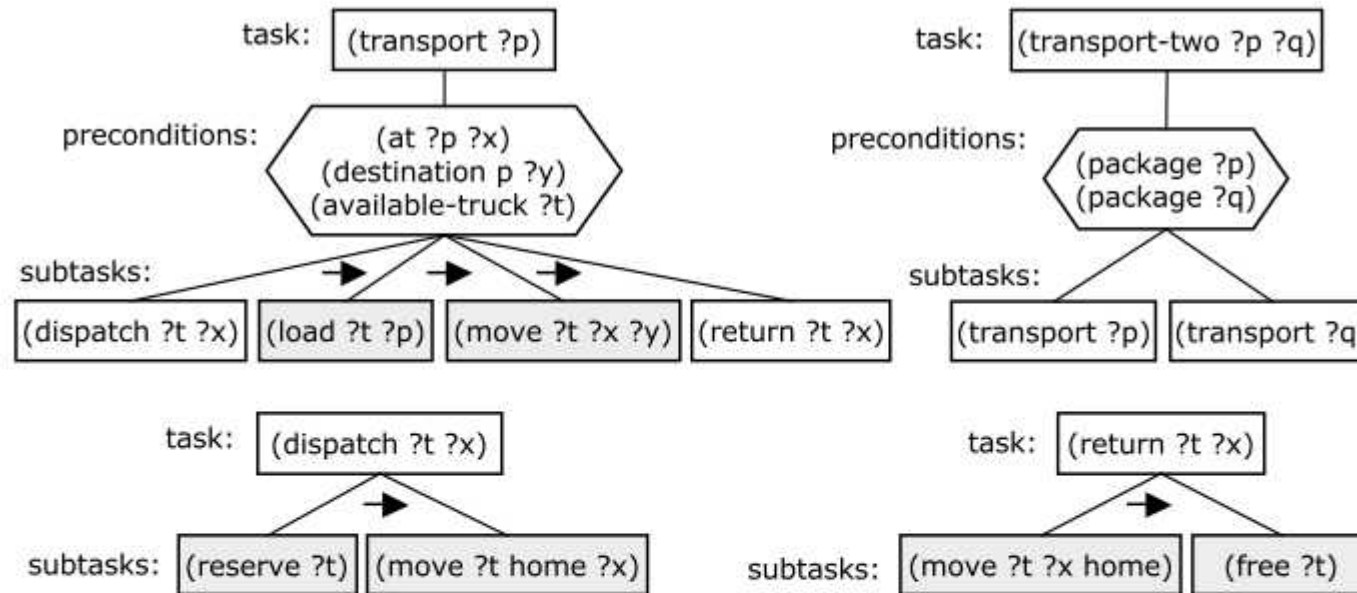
task: (transport ?p)

preconditions: (at ?p ?x) (destination p ?y) (available-truck ?t)

subtasks: (dispatch ?t ?x) (load ?t ?p) (move ?t ?x ?y) (return ?t ?x)

task: (transport-two ?p ?q)

preconditions: (package ?p) (package ?q)

subtasks: (transport ?p) (transport ?q

task: (dispatch ?t ?x)

subtasks: (reserve ?t) (move ?t home ?x)

task: (return ?t ?x)

subtasks: (move ?t ?x home) (free ?t)